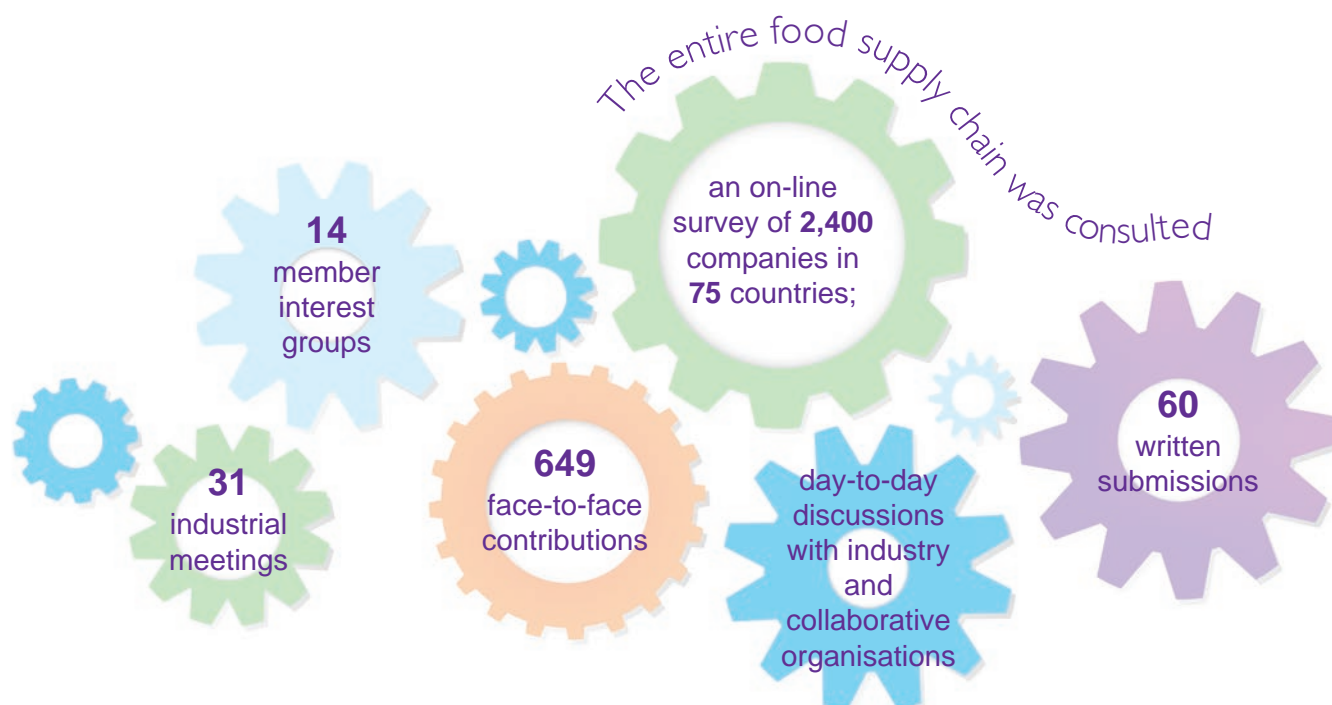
The entire food supply chain was consulted

an on-line survey of **2,400** companies in **75** countries;

**14** member interest groups

**31** industrial meetings

**649** face-to-face contributions

day-to-day discussions with industry and collaborative organisations

**60** written submissions